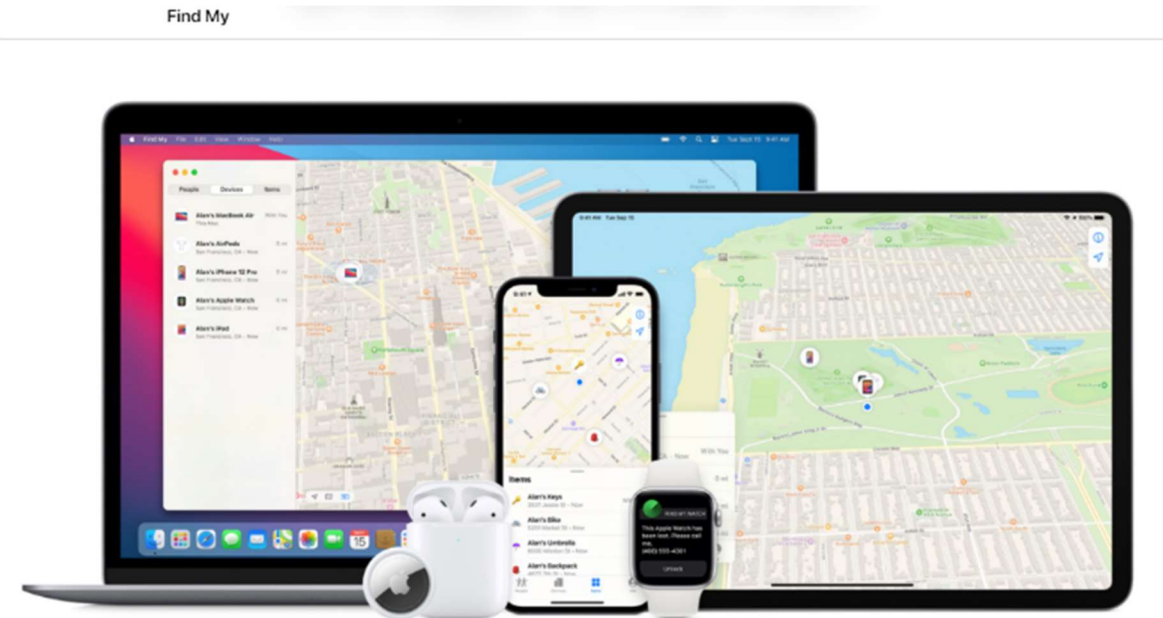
Find My

Find My File Edit View Window Help

People Devices Items

Alan's MacBook Air
This Mac

Alan's AirPods
San Francisco, CA • Now

Alan's iPhone 12 Pro
San Francisco, CA • Now

Alan's Apple Watch
San Francisco, CA • Now

Alan's iPad
San Francisco, CA • Now

Items

Alan's Keys

Alan's Bike

Alan's Umbrella

Alan's Backpack

FIND MY WATCH

This Apple Watch has been lost. Please call me.
(408) 555-4361

Unlock